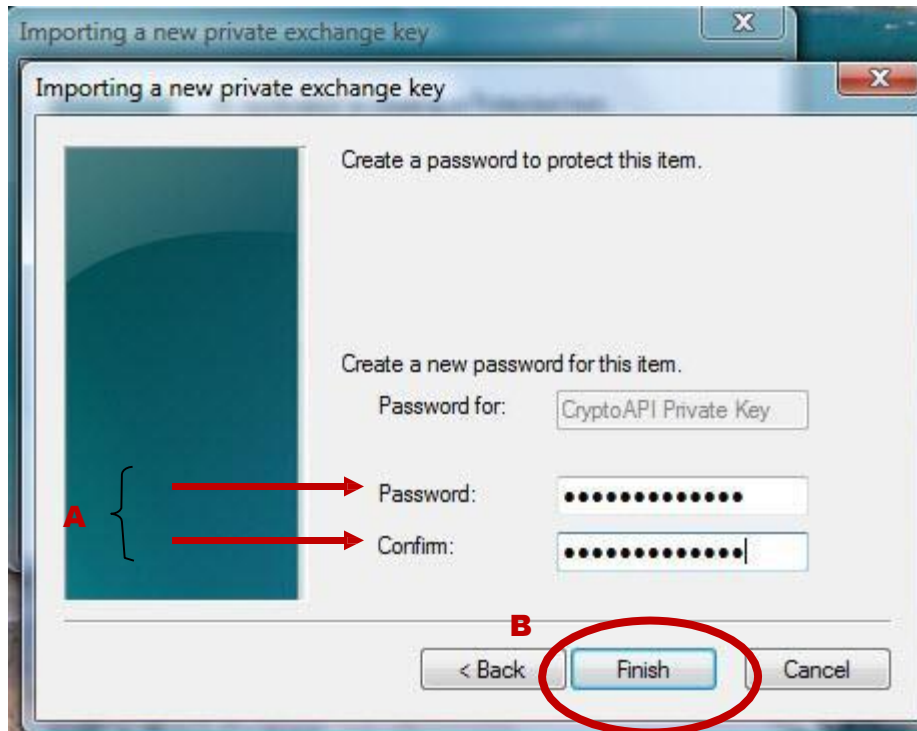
Importing a new private exchange key

Importing a new private exchange key

Create a password to protect this item.

Create a new password for this item.

Password for: CryptoAPI Private Key

A

Password: ●●●●●●●●●●●●●

Confirm: ●●●●●●●●●●●●●

B

< Back

Finish

Cancel